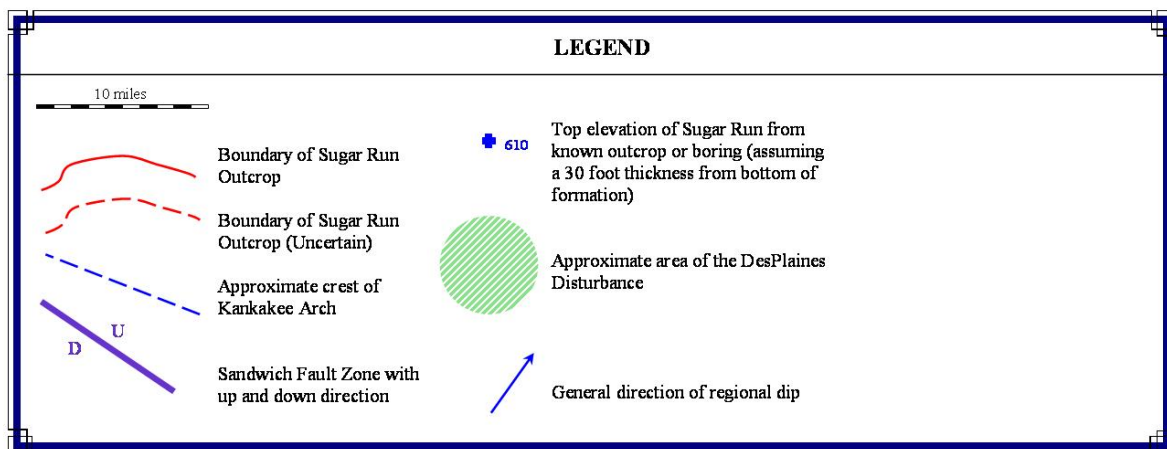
LEGEND

10 miles

Boundary of Sugar Run Outcrop

Boundary of Sugar Run Outcrop (Uncertain)

Approximate crest of Kankakee Arch

U

D

Sandwich Fault Zone with up and down direction

610

Top elevation of Sugar Run from known outcrop or boring (assuming a 30 foot thickness from bottom of formation)

Approximate area of the DesPlaines Disturbance

General direction of regional dip